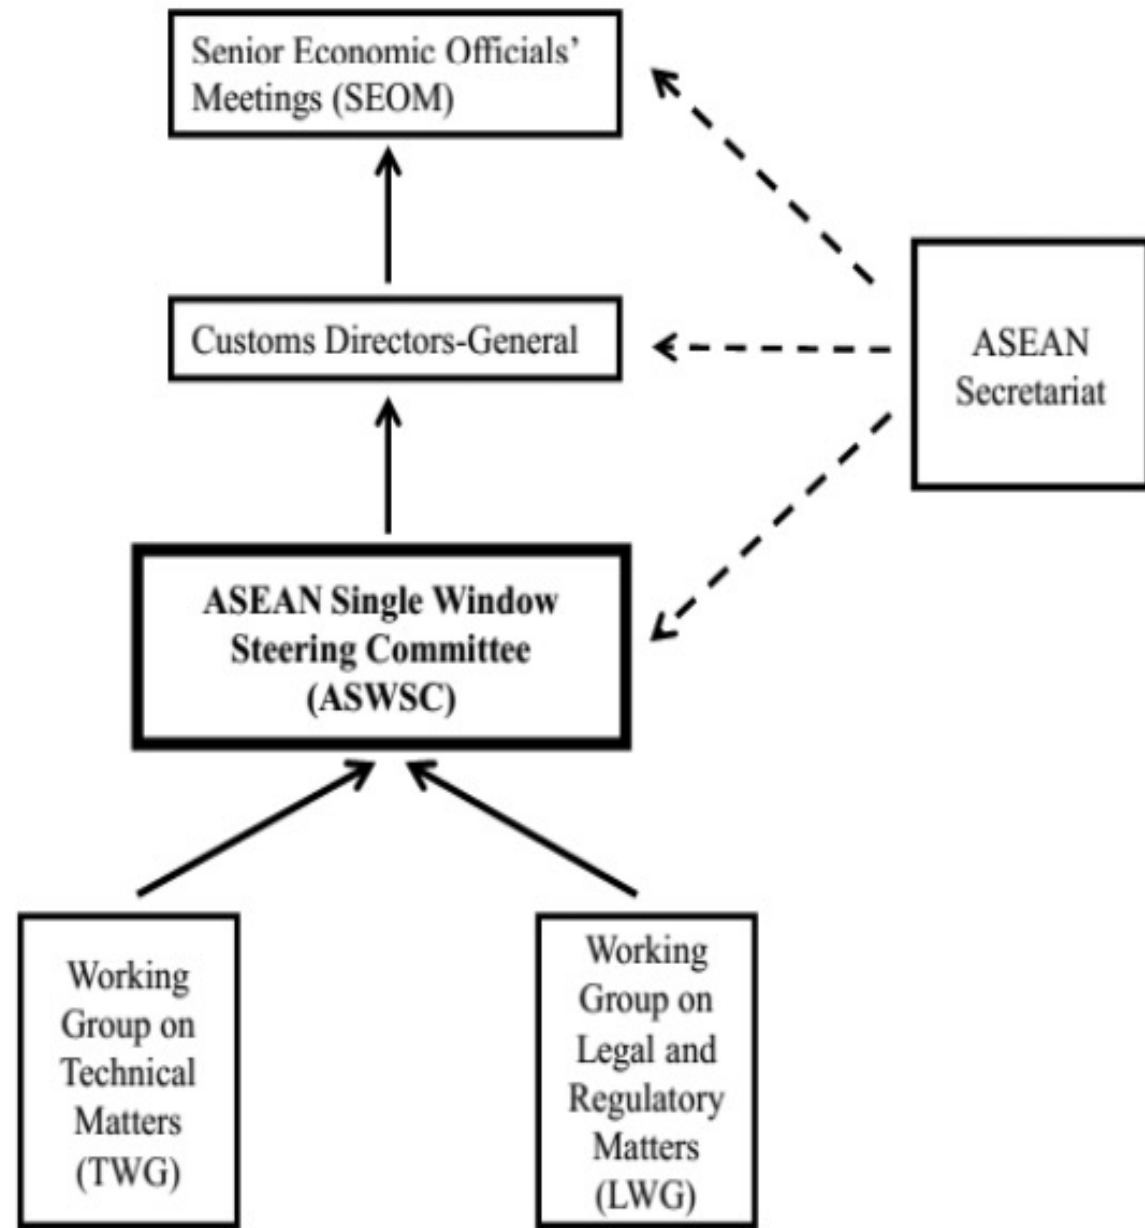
Senior Economic Officials' Meetings (SEOM)

Customs Directors-General

ASEAN Secretariat

ASEAN Single Window Steering Committee (ASWSC)

Working Group on Technical Matters (TWG)

Working Group on Legal and Regulatory Matters (LWG)